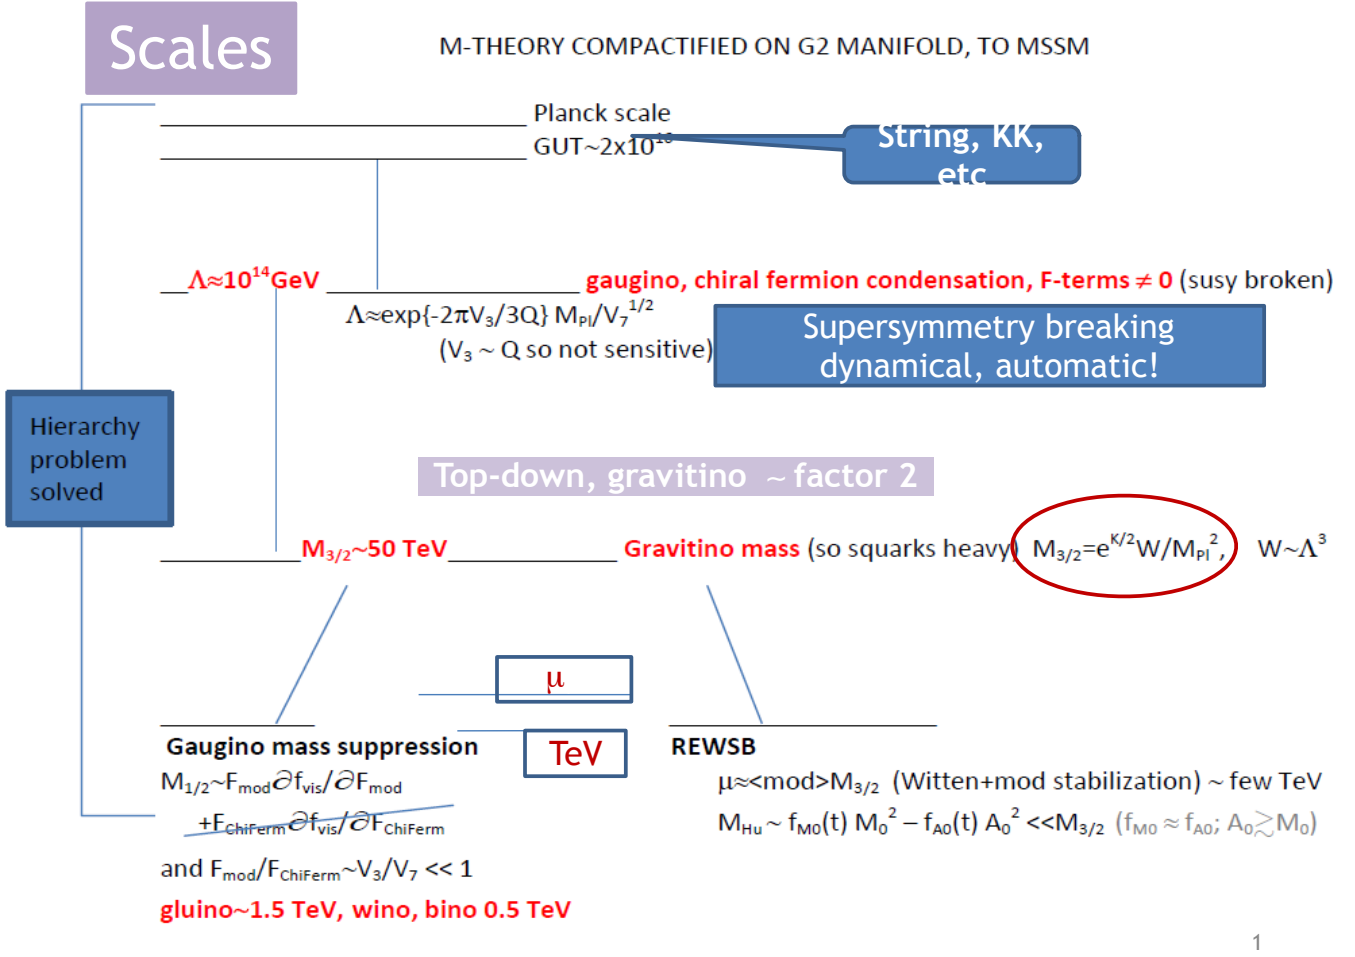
Scales

M-THEORY COMPACTIFIED ON G2 MANIFOLD, TO MSSM

Planck scale

GUT~2x10$^{16}$

String, KK, etc

$\Lambda \approx 10^{14}$GeV gaugino, chiral fermion condensation, F-terms $\neq$ 0 (susy broken)

$\Lambda \approx \exp\{-2\pi V_3/3Q\} M_{Pl}/V_7^{1/2}$

($V_3 \sim Q$ so not sensitive)

Supersymmetry breaking dynamical, automatic!

Hierarchy problem solved

Top-down, gravitino ~ factor 2

$M_{3/2}$~50 TeV Gravitino mass (so squarks heavy) $M_{3/2}=e^{K/2}W/M_{Pl}^2$, $W \sim \Lambda^3$

μ

TeV

Gaugino mass suppression

$M_{1/2} \sim F_{mod} \partial f_{vis}/\partial F_{mod}$

$+F_{ChiFerm} \partial f_{vis}/\partial F_{ChiFerm}$

and $F_{mod}/F_{ChiFerm} \sim V_3/V_7 << 1$

gluino~1.5 TeV, wino, bino 0.5 TeV

REWSB

$\mu \approx <mod> M_{3/2}$ (Witten+mod stabilization) ~ few TeV

$M_{Hu} \sim f_{M0}(t) M_0^2 - f_{A0}(t) A_0^2 << M_{3/2}$ ($f_{M0} \approx f_{A0}$; $A_0 \gtrsim M_0$)

1